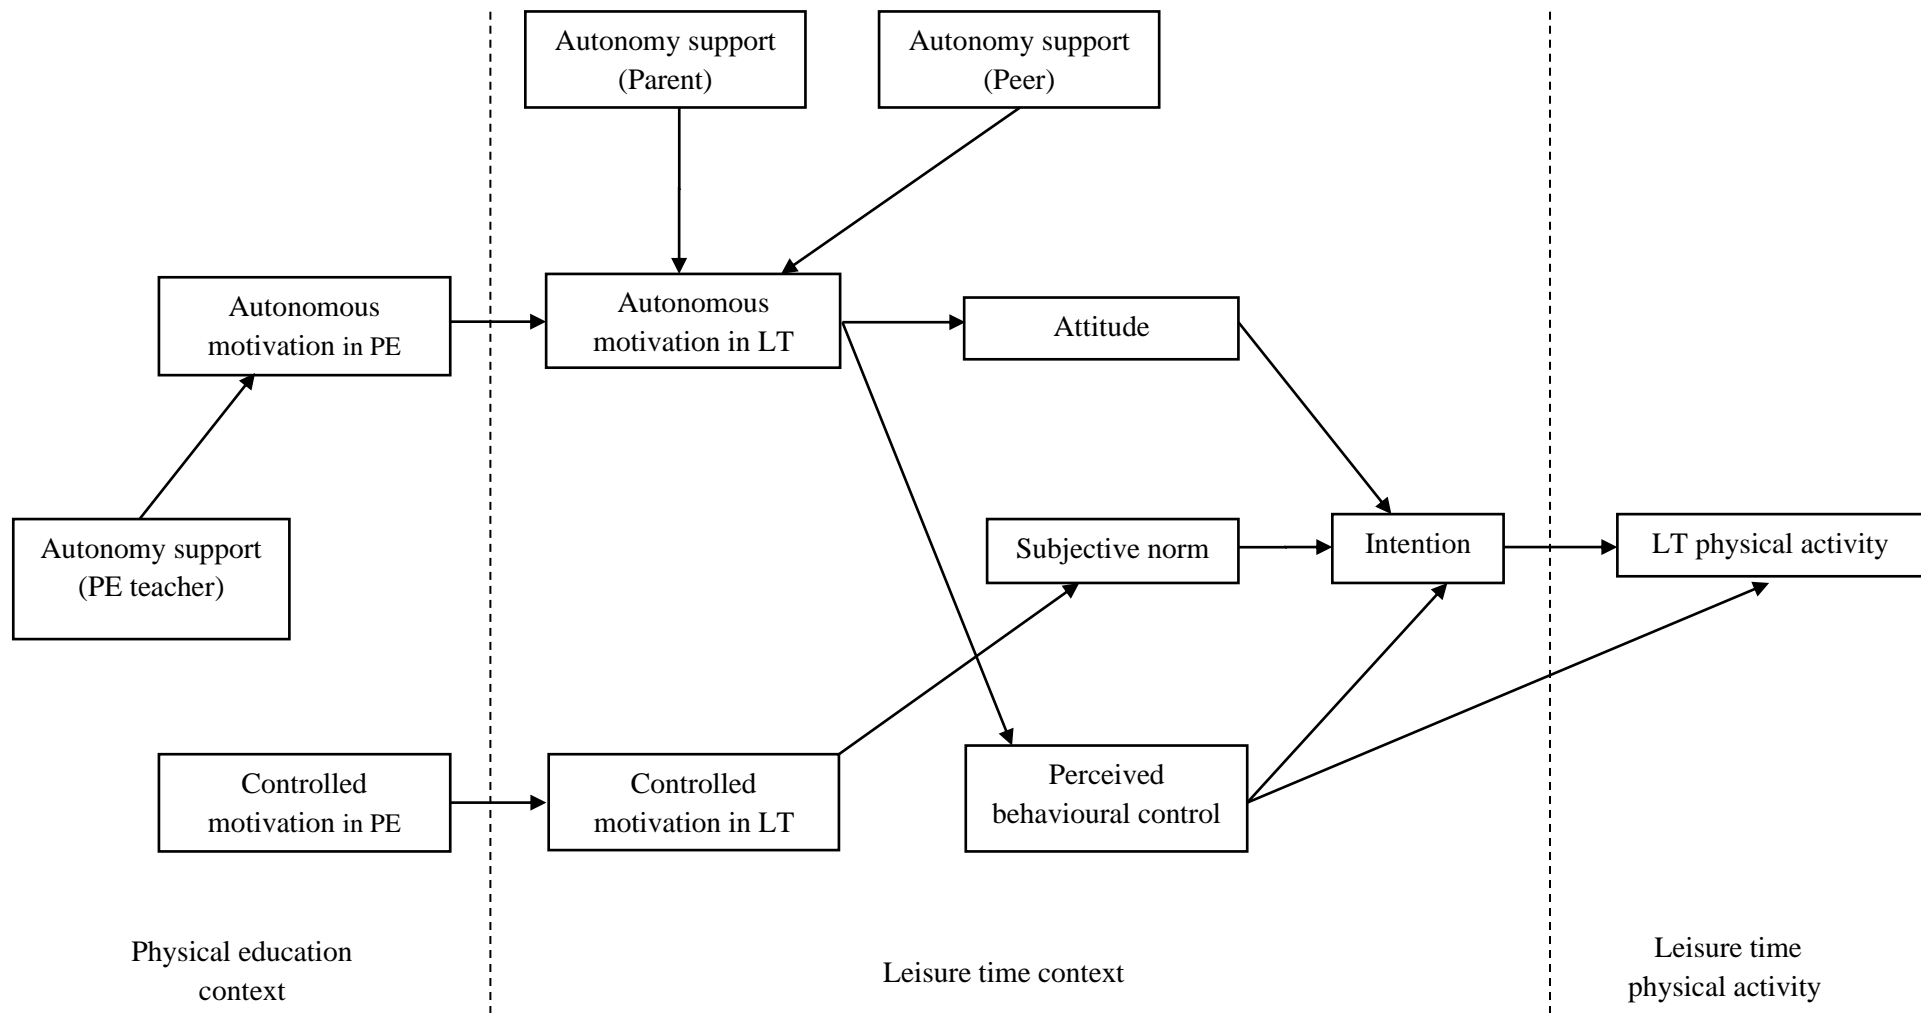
Autonomy support (Parent)

Autonomy support (Peer)

Autonomous motivation in PE

Autonomous motivation in LT

Attitude

Autonomy support (PE teacher)

Subjective norm

Intention

LT physical activity

Controlled motivation in PE

Controlled motivation in LT

Perceived behavioural control

Physical education context

Leisure time context

Leisure time physical activity